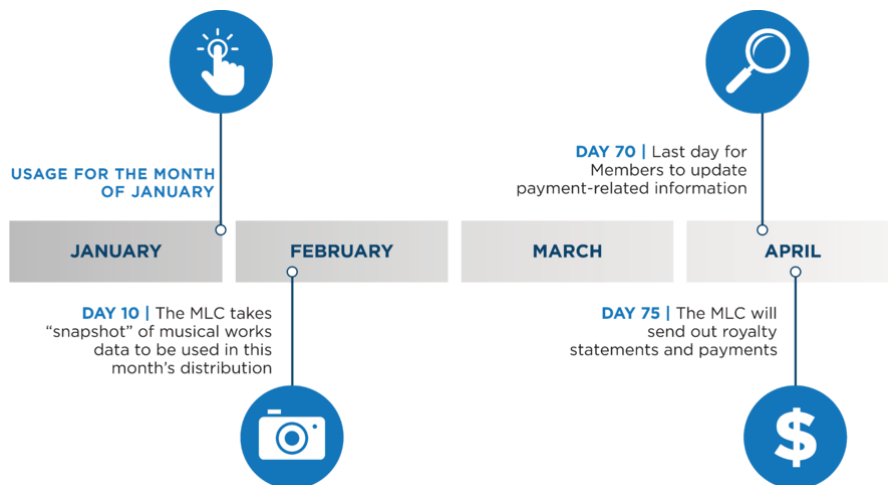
USAGE FOR THE MONTH OF JANUARY

DAY 70 | Last day for Members to update payment-related information

JANUARY

FEBRUARY

MARCH

APRIL

DAY 10 | The MLC takes "snapshot" of musical works data to be used in this month's distribution

DAY 75 | The MLC will send out royalty statements and payments

$